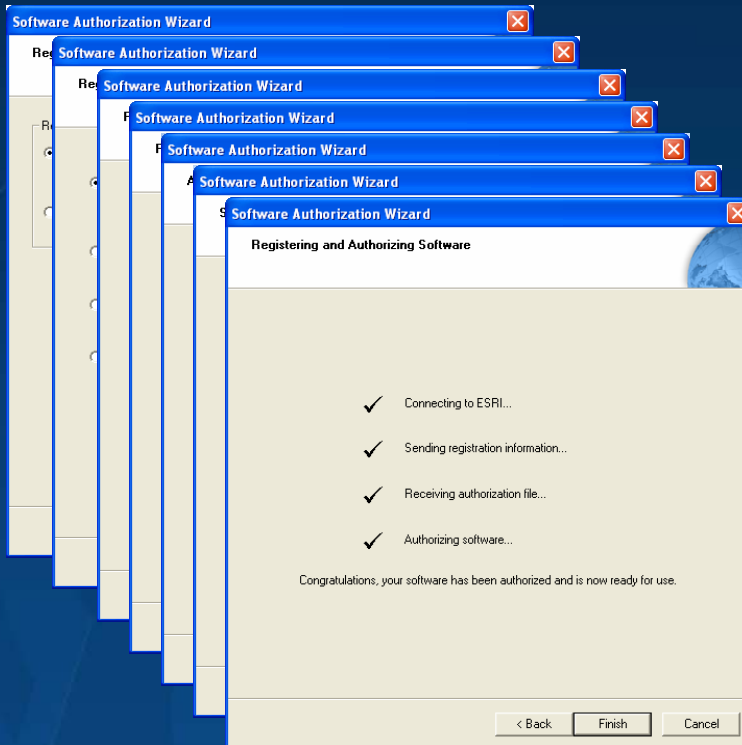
Software Authorization Wizard

Reg

Software Authorization Wizard

Re

Software Authorization Wizard

R

Software Authorization Wizard

F

Software Authorization Wizard

A

Software Authorization Wizard

S

Software Authorization Wizard

Registering and Authorizing Software

Connecting to ESRI...

Sending registration information...

Receiving authorization file...

Authorizing software...

Congratulations, your software has been authorized and is now ready for use.

< Back Finish Cancel